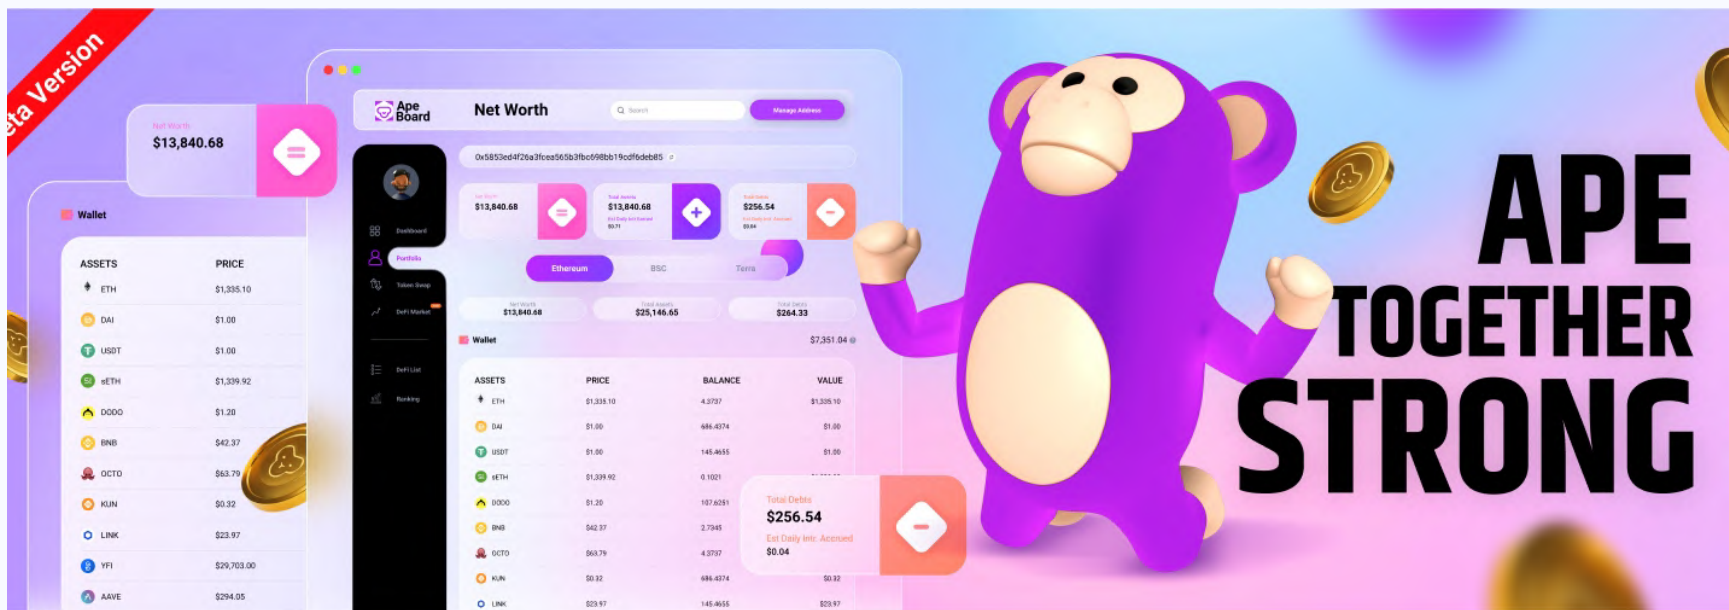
eta Version

Net Worth
$13,840.68

Wallet

| ASSETS | PRICE |
|---|---|
| ETH | $1,335.10 |
| DAI | $1.00 |
| USDT | $1.00 |
| sETH | $1,339.92 |
| DODO | $1.20 |
| BNB | $42.37 |
| OCTO | $63.79 |
| KUN | $0.32 |
| LINK | $23.97 |
| YFI | $29,703.00 |
| AAVE | $294.05 |

Ape Board
Net Worth
Search
Manage Address

0x5853ed4f26a3fcea565b3fbc698bb19cdf6deb85

Dashboard
Portfolio
Token Swap
DeFi Market
DeFi List
Ranking

Net Worth
$13,840.68
Total Assets
$13,840.68
Est Daily Int. Earned
$0.71
Total Debts
$256.54
Est Daily Int. Accrued
$0.04

Ethereum
BSC
Terra

Net Worth
$13,840.68
Total Assets
$25,146.65
Total Debts
$264.33

Wallet
$7,351.04

| ASSETS | PRICE | BALANCE | VALUE |
|---|---|---|---|
| ETH | $1,335.10 | 4.3737 | $1,335.10 |
| DAI | $1.00 | 686.4374 | $1.00 |
| USDT | $1.00 | 145.4655 | $1.00 |
| sETH | $1,339.92 | 0.1021 | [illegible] |
| DODO | $1.20 | 107.6251 | |
| BNB | $42.37 | 2.7345 | |
| OCTO | $63.79 | 4.3737 | |
| KUN | $0.32 | 686.4374 | $0.32 |
| LINK | $23.97 | 145.4655 | $23.97 |

Total Debts
$256.54
Est Daily Int. Accrued
$0.04

APE
TOGETHER
STRONG